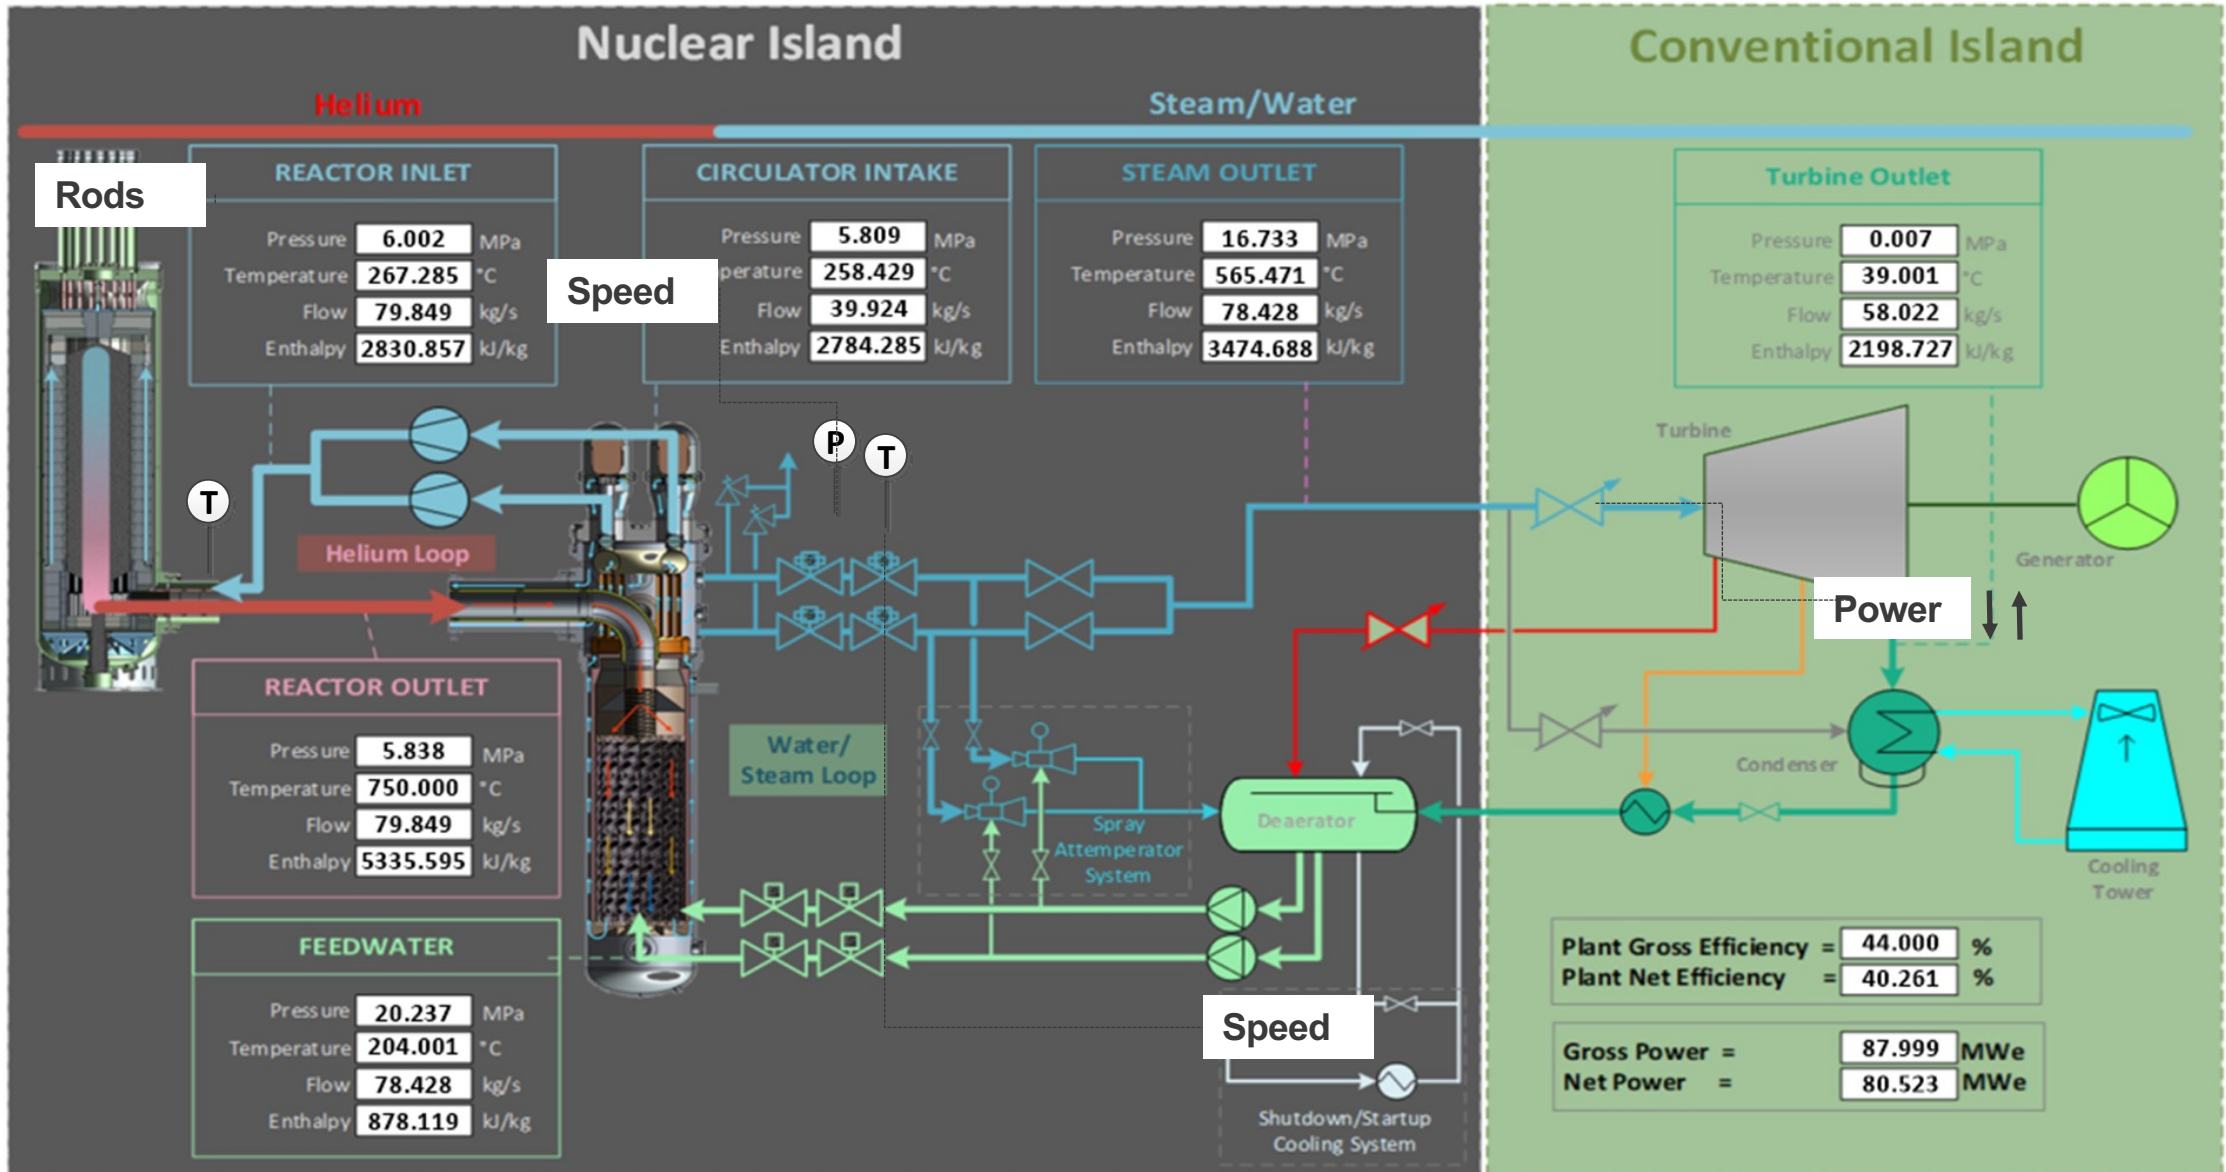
Nuclear Island

Conventional Island

Helium

Steam/Water

Rods

REACTOR INLET

| Pressure | 6.002 | MPa |
|---|---|---|
| Temperature | 267.285 | °C |
| Flow | 79.849 | kg/s |
| Enthalpy | 2830.857 | kJ/kg |

Speed

CIRCULATOR INTAKE

| Pressure | 5.809 | MPa |
|---|---|---|
| perature | 258.429 | °C |
| Flow | 39.924 | kg/s |
| Enthalpy | 2784.285 | kJ/kg |

STEAM OUTLET

| Pressure | 16.733 | MPa |
|---|---|---|
| Temperature | 565.471 | °C |
| Flow | 78.428 | kg/s |
| Enthalpy | 3474.688 | kJ/kg |

Turbine Outlet

| Pressure | 0.007 | MPa |
|---|---|---|
| Temperature | 39.001 | °C |
| Flow | 58.022 | kg/s |
| Enthalpy | 2198.727 | kJ/kg |

P

T

T

Turbine

Generator

Helium Loop

Power

REACTOR OUTLET

| Pressure | 5.838 | MPa |
|---|---|---|
| Temperature | 750.000 | °C |
| Flow | 79.849 | kg/s |
| Enthalpy | 5335.595 | kJ/kg |

Water/ Steam Loop

Spray Attemperator System

Deaerator

Condenser

Cooling Tower

FEEDWATER

| Pressure | 20.237 | MPa |
|---|---|---|
| Temperature | 204.001 | °C |
| Flow | 78.428 | kg/s |
| Enthalpy | 878.119 | kJ/kg |

Plant Gross Efficiency = 44.000 %
Plant Net Efficiency = 40.261 %

Speed

Gross Power = 87.999 MWe
Net Power = 80.523 MWe

Shutdown/Startup Cooling System